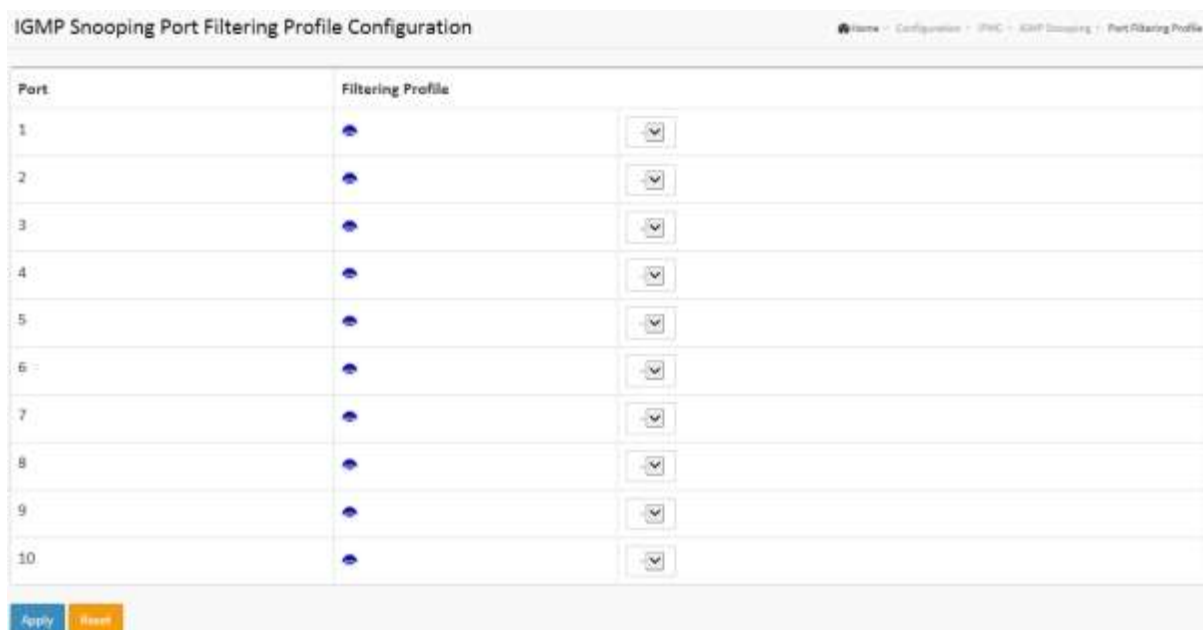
IGMP Snooping Port Filtering Profile Configuration

Home > Configuration > IPMC > IGMP Snooping > Port Filtering Profile

| Port | Filtering Profile | |
|---|---|---|
| 1 | | - |
| 2 | | - |
| 3 | | - |
| 4 | | - |
| 5 | | - |
| 6 | | - |
| 7 | | - |
| 8 | | - |
| 9 | | - |
| 10 | | - |

Apply Reset